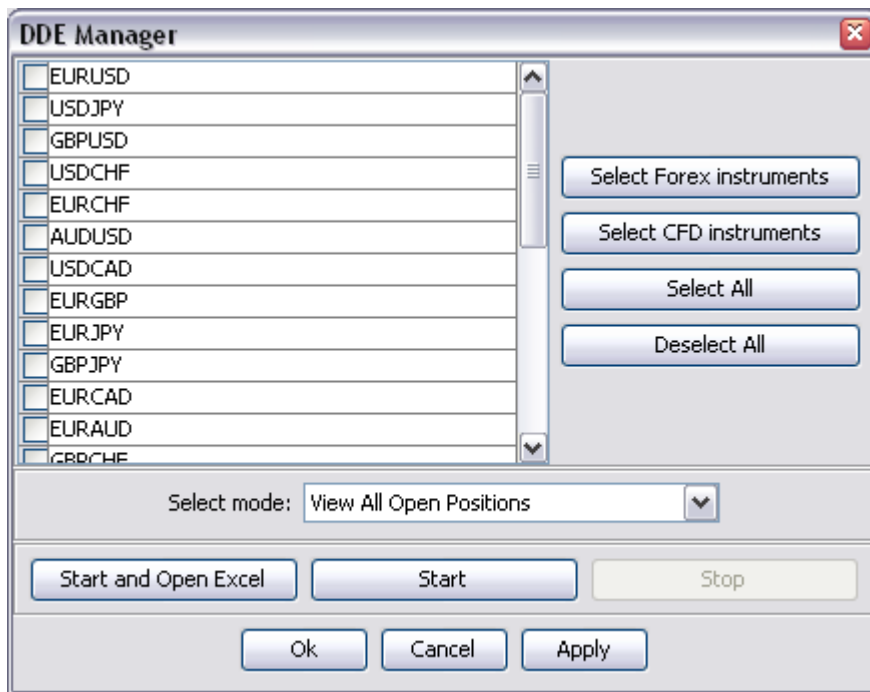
DDE Manager

EURUSD
USDJPY
GBPUSD
USDCHF
EURCHF
AUDUSD
USDCAD
EURGBP
EURJPY
GBPJPY
EURCAD
EURAUD
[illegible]

Select Forex instruments
Select CFD instruments
Select All
Deselect All

Select mode: View All Open Positions

Start and Open Excel
Start
Stop

Ok
Cancel
Apply